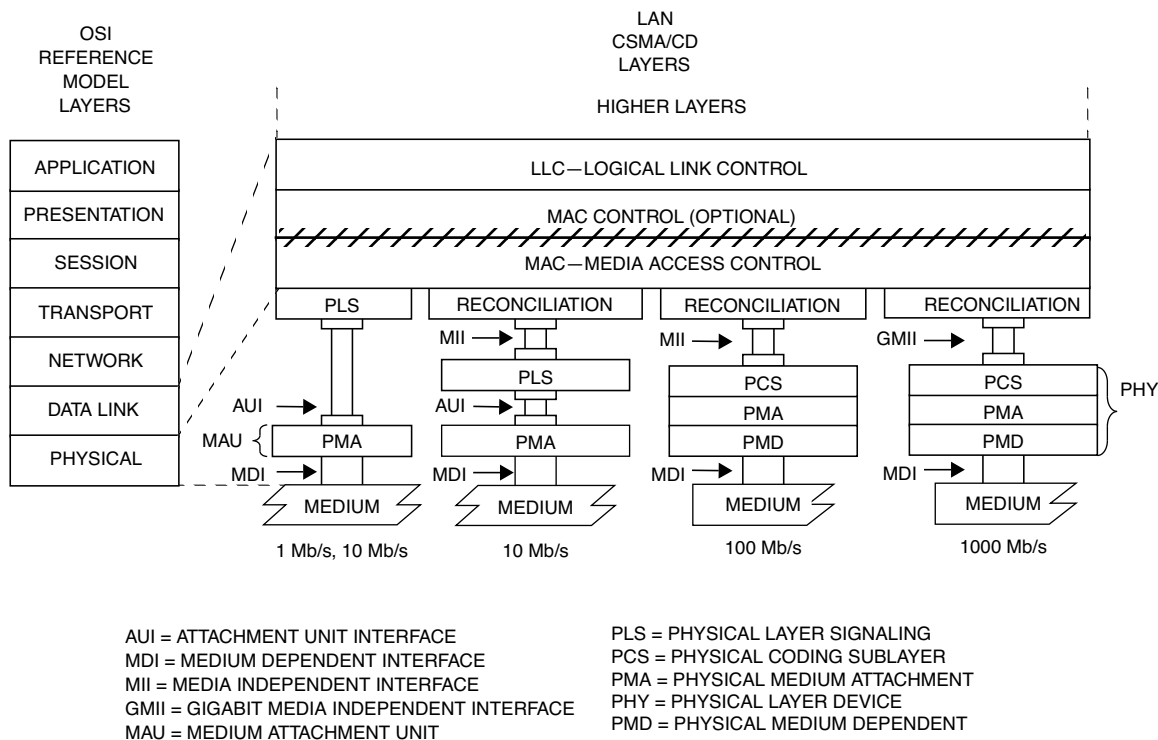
OSI REFERENCE MODEL LAYERS

APPLICATION
PRESENTATION
SESSION
TRANSPORT
NETWORK
DATA LINK
PHYSICAL

LAN CSMA/CD LAYERS

HIGHER LAYERS

LLC—LOGICAL LINK CONTROL
MAC CONTROL (OPTIONAL)
MAC—MEDIA ACCESS CONTROL

PLS
AUI
MAU
PMA
MDI
MEDIUM
1 Mb/s, 10 Mb/s

RECONCILIATION
MII
PLS
AUI
PMA
MDI
MEDIUM
10 Mb/s

RECONCILIATION
MII
PCS
PMA
PMD
MDI
MEDIUM
100 Mb/s

RECONCILIATION
GMII
PCS
PMA
PMD
PHY
MDI
MEDIUM
1000 Mb/s

AUI = ATTACHMENT UNIT INTERFACE
MDI = MEDIUM DEPENDENT INTERFACE
MII = MEDIA INDEPENDENT INTERFACE
GMII = GIGABIT MEDIA INDEPENDENT INTERFACE
MAU = MEDIUM ATTACHMENT UNIT

PLS = PHYSICAL LAYER SIGNALING
PCS = PHYSICAL CODING SUBLAYER
PMA = PHYSICAL MEDIUM ATTACHMENT
PHY = PHYSICAL LAYER DEVICE
PMD = PHYSICAL MEDIUM DEPENDENT